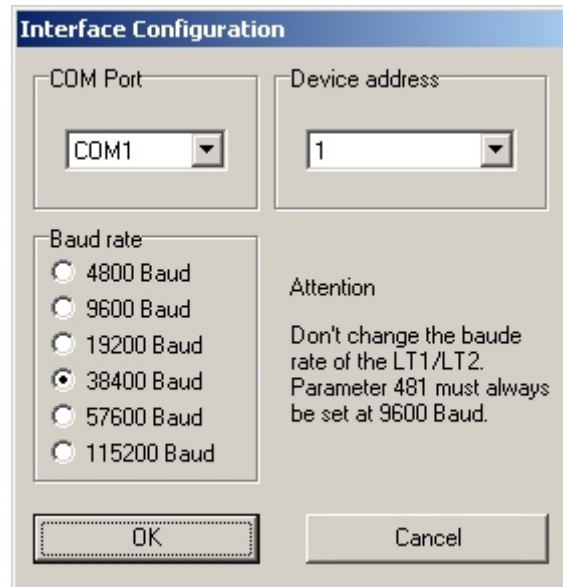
Interface Configuration

COM Port

COM1

Device address

1

Baud rate
4800 Baud
9600 Baud
19200 Baud
38400 Baud
57600 Baud
115200 Baud

Attention

Don't change the baude rate of the LT1/LT2. Parameter 481 must always be set at 9600 Baud.

OK

Cancel